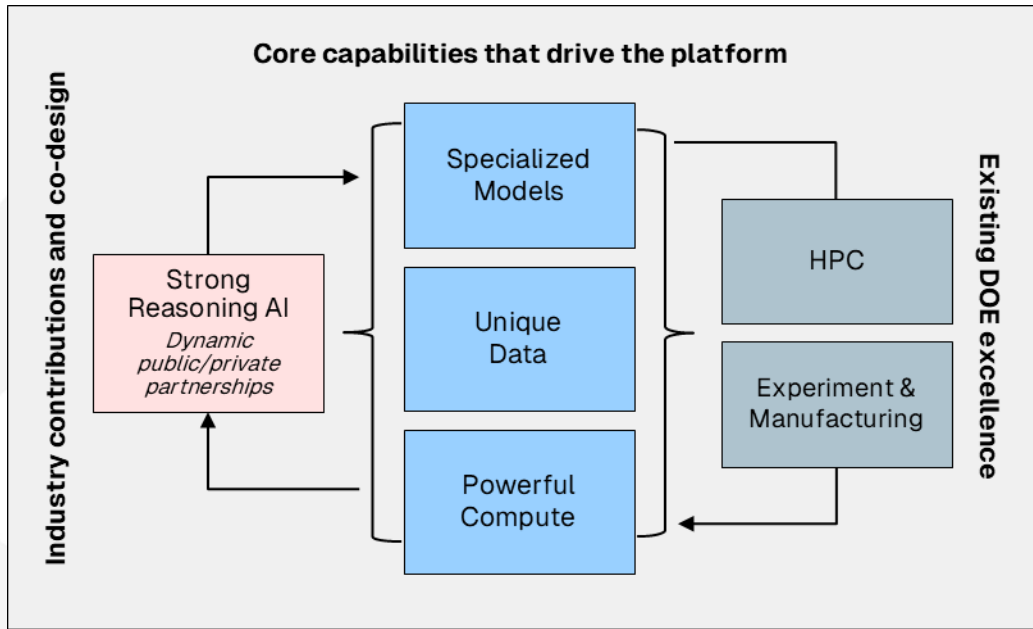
Core capabilities that drive the platform

Industry contributions and co-design

Strong Reasoning AI
Dynamic public/private partnerships

Specialized Models

Unique Data

Powerful Compute

HPC

Experiment & Manufacturing

Existing DOE excellence